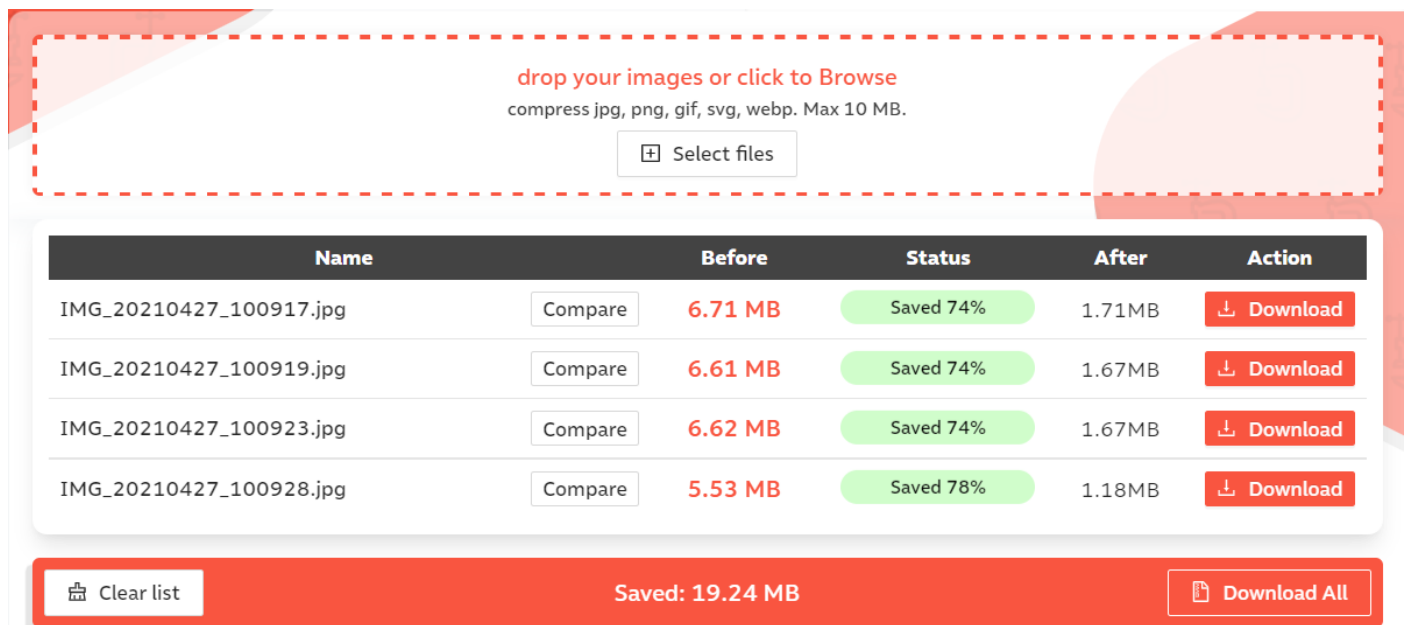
drop your images or click to Browse
compress jpg, png, gif, svg, webp. Max 10 MB.

Select files

| Name | | Before | Status | After | Action |
|---|---|---|---|---|---|
| IMG_20210427_100917.jpg | Compare | 6.71 MB | Saved 74% | 1.71MB | Download |
| IMG_20210427_100919.jpg | Compare | 6.61 MB | Saved 74% | 1.67MB | Download |
| IMG_20210427_100923.jpg | Compare | 6.62 MB | Saved 74% | 1.67MB | Download |
| IMG_20210427_100928.jpg | Compare | 5.53 MB | Saved 78% | 1.18MB | Download |

Clear list

Saved: 19.24 MB

Download All